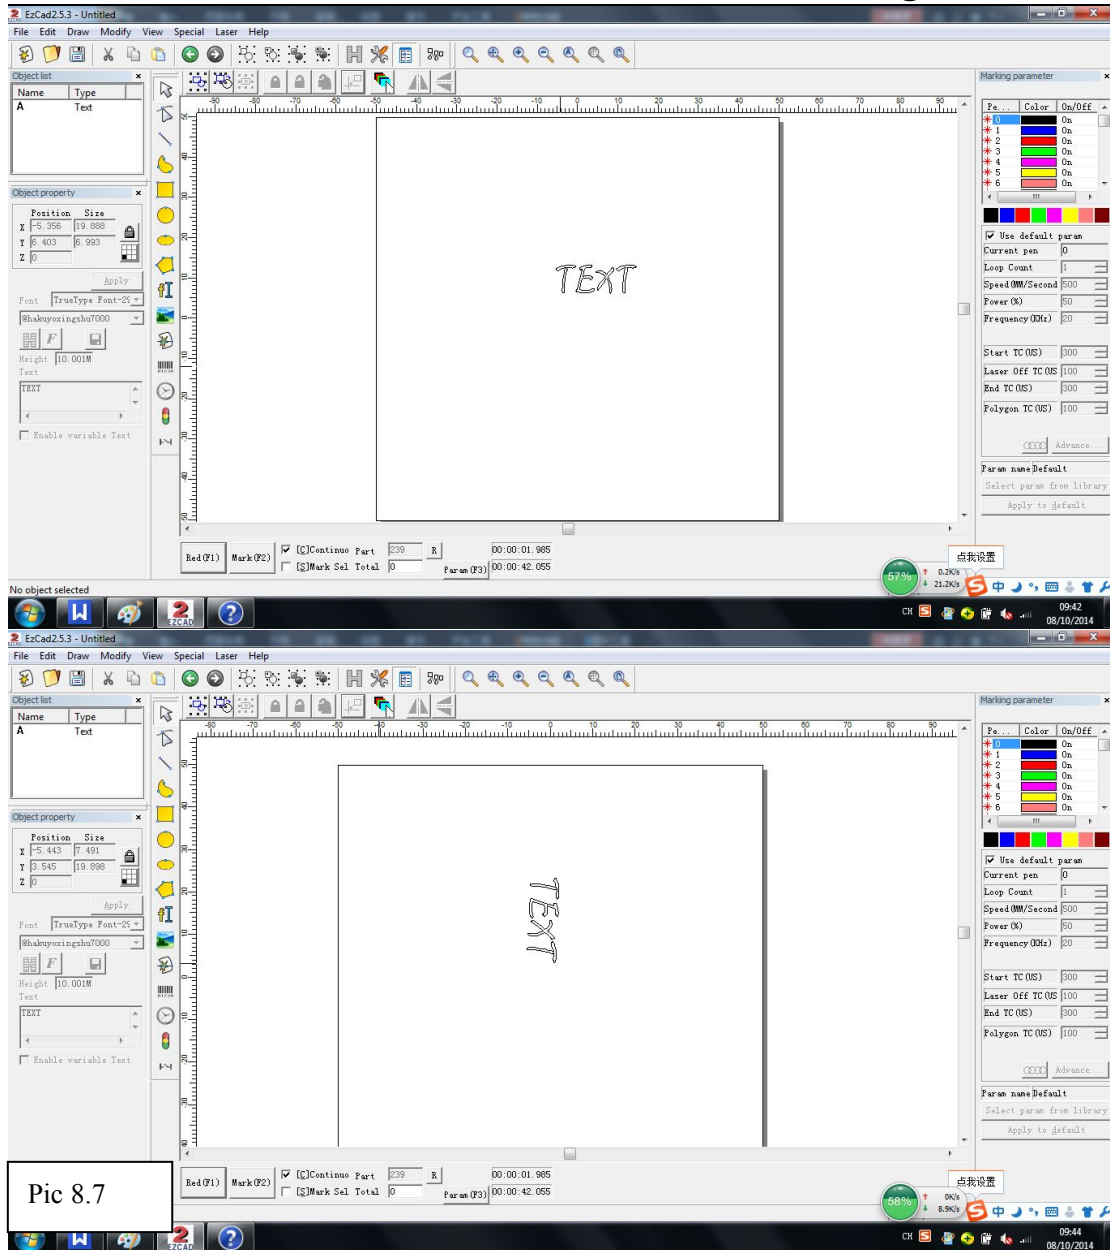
EzCad2.5.3 - Untitled

File Edit Draw Modify View Special Laser Help

Object list

| Name | Type |
|---|---|
| A | Text |

Object property

Position Size
X -5.356 19.888
Y 6.403 6.993
Z 0

Apply

Font TrueType Font-2
@hakuyoxingshu7000

Height 10.001M
Text
TEXT

Enable variable Text

-90 -80 -70 -60 -50 -40 -30 -20 -10 0 10 20 30 40 50 60 70 80 90

TEXT

Red(F1) Mark(F2) [C]Continuo Part 239 R 00:00:01.985
[S]Mark Sel Total 0 Param(F3) 00:00:42.055

Marking parameter

| Pe... | Color | On/Off |
|---|---|---|
| 0 | | On |
| 1 | | On |
| 2 | | On |
| 3 | | On |
| 4 | | On |
| 5 | | On |
| 6 | | On |

Use default param
Current pen 0
Loop Count 1
Speed(MM/Second 500
Power(%) 50
Frequency(KHz) 20
Start TC(US) 300
Laser Off TC(US 100
End TC(US) 300
Polygon TC(US) 100
Advance...
Param name Default
Select param from library
Apply to default

点我设置
57%
0.2K/s
21.2K/s
中

No object selected

CH 09:42 08/10/2014

EzCad2.5.3 - Untitled

File Edit Draw Modify View Special Laser Help

Object list

| Name | Type |
|---|---|
| A | Text |

Object property

Position Size
X -5.443 7.491
Y 3.545 19.898
Z 0

Apply

Font TrueType Font-2
@hakuyoxingshu7000

Height 10.001M
Text
TEXT

Enable variable Text

-80 -70 -60 -50 -40 -30 -20 -10 0 10 20 30 40 50 60 70 80 90

TEXT

Red(F1) Mark(F2) [C]Continuo Part 239 R 00:00:01.985
[S]Mark Sel Total 0 Param(F3) 00:00:42.055

Marking parameter

| Pe... | Color | On/Off |
|---|---|---|
| 0 | | On |
| 1 | | On |
| 2 | | On |
| 3 | | On |
| 4 | | On |
| 5 | | On |
| 6 | | On |

Use default param
Current pen 0
Loop Count 1
Speed(MM/Second 500
Power(%) 50
Frequency(KHz) 20
Start TC(US) 300
Laser Off TC(US 100
End TC(US) 300
Polygon TC(US) 100
Advance...
Param name Default
Select param from library
Apply to default

点我设置
58%
0K/s
8.9K/s
中

Pic 8.7

CH 09:44 08/10/2014